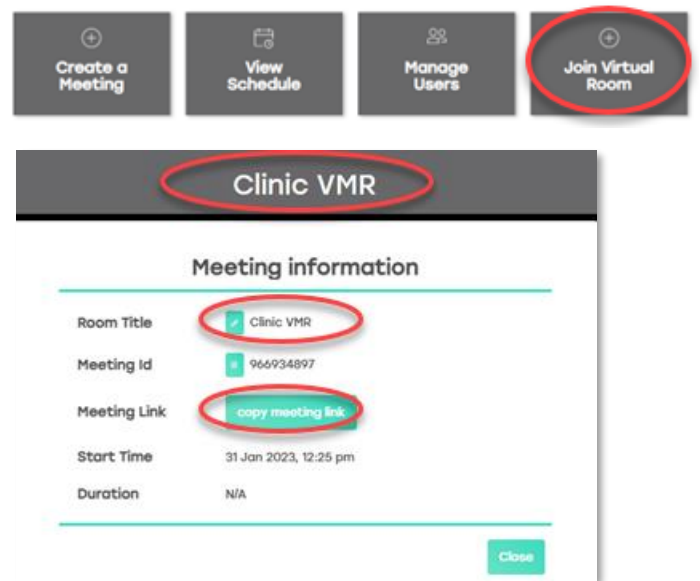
Create a Meeting

View Schedule

Manage Users

Join Virtual Room

Clinic VMR

Meeting information

| Room Title | Clinic VMR |
|---|---|
| Meeting Id | 966934897 |
| Meeting Link | copy meeting link |
| Start Time | 31 Jan 2023, 12:25 pm |
| Duration | N/A |

Close